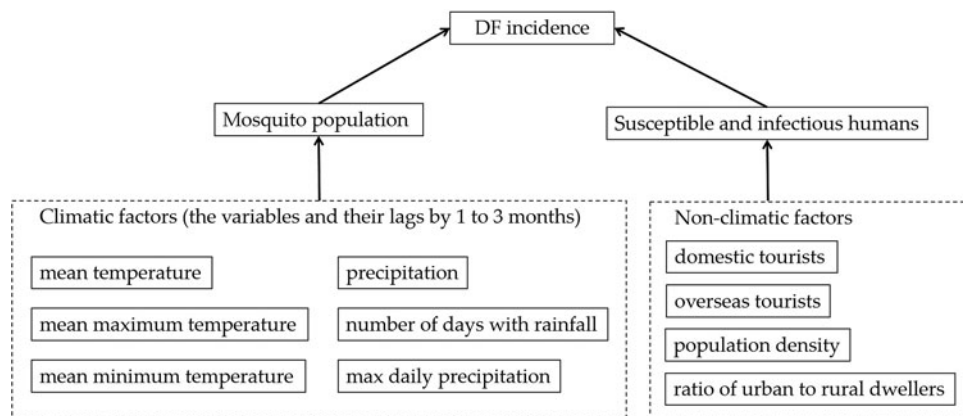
DF incidence

Mosquito population

Susceptible and infectious humans

Climatic factors (the variables and their lags by 1 to 3 months)

mean temperature

precipitation

mean maximum temperature

number of days with rainfall

mean minimum temperature

max daily precipitation

Non-climatic factors

domestic tourists

overseas tourists

population density

ratio of urban to rural dwellers